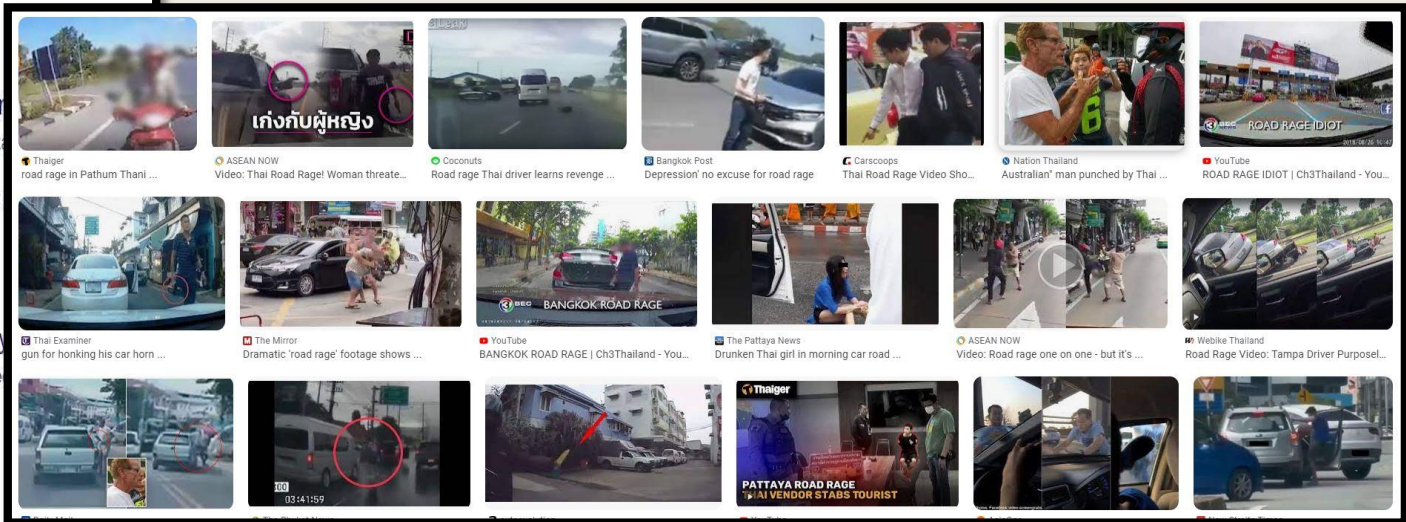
Thaiger
road rage in Pathum Thani ...

เก่งกับผู้หญิง
ASEAN NOW
Video: Thai Road Rage! Woman threate...

Coconuts
Road rage Thai driver learns revenge ...

Bangkok Post
Depression' no excuse for road rage

Carscoops
Thai Road Rage Video Sho...

Nation Thailand
Australian" man punched by Thai ...

ROAD RAGE IDIOT
YouTube
ROAD RAGE IDIOT | Ch3Thailand - You...

Thai Examiner
gun for honking his car horn ...

The Mirror
Dramatic 'road rage' footage shows ...

BANGKOK ROAD RAGE
YouTube
BANGKOK ROAD RAGE | Ch3Thailand - You...

The Pattaya News
Drunken Thai girl in morning car road ...

ASEAN NOW
Video: Road rage one on one - but it's ...

Webike Thailand
Road Rage Video: Tampa Driver Purposel...

03:41:59

Thaiger
PATTAYA ROAD RAGE
THAI VENDOR STABS TOURIST